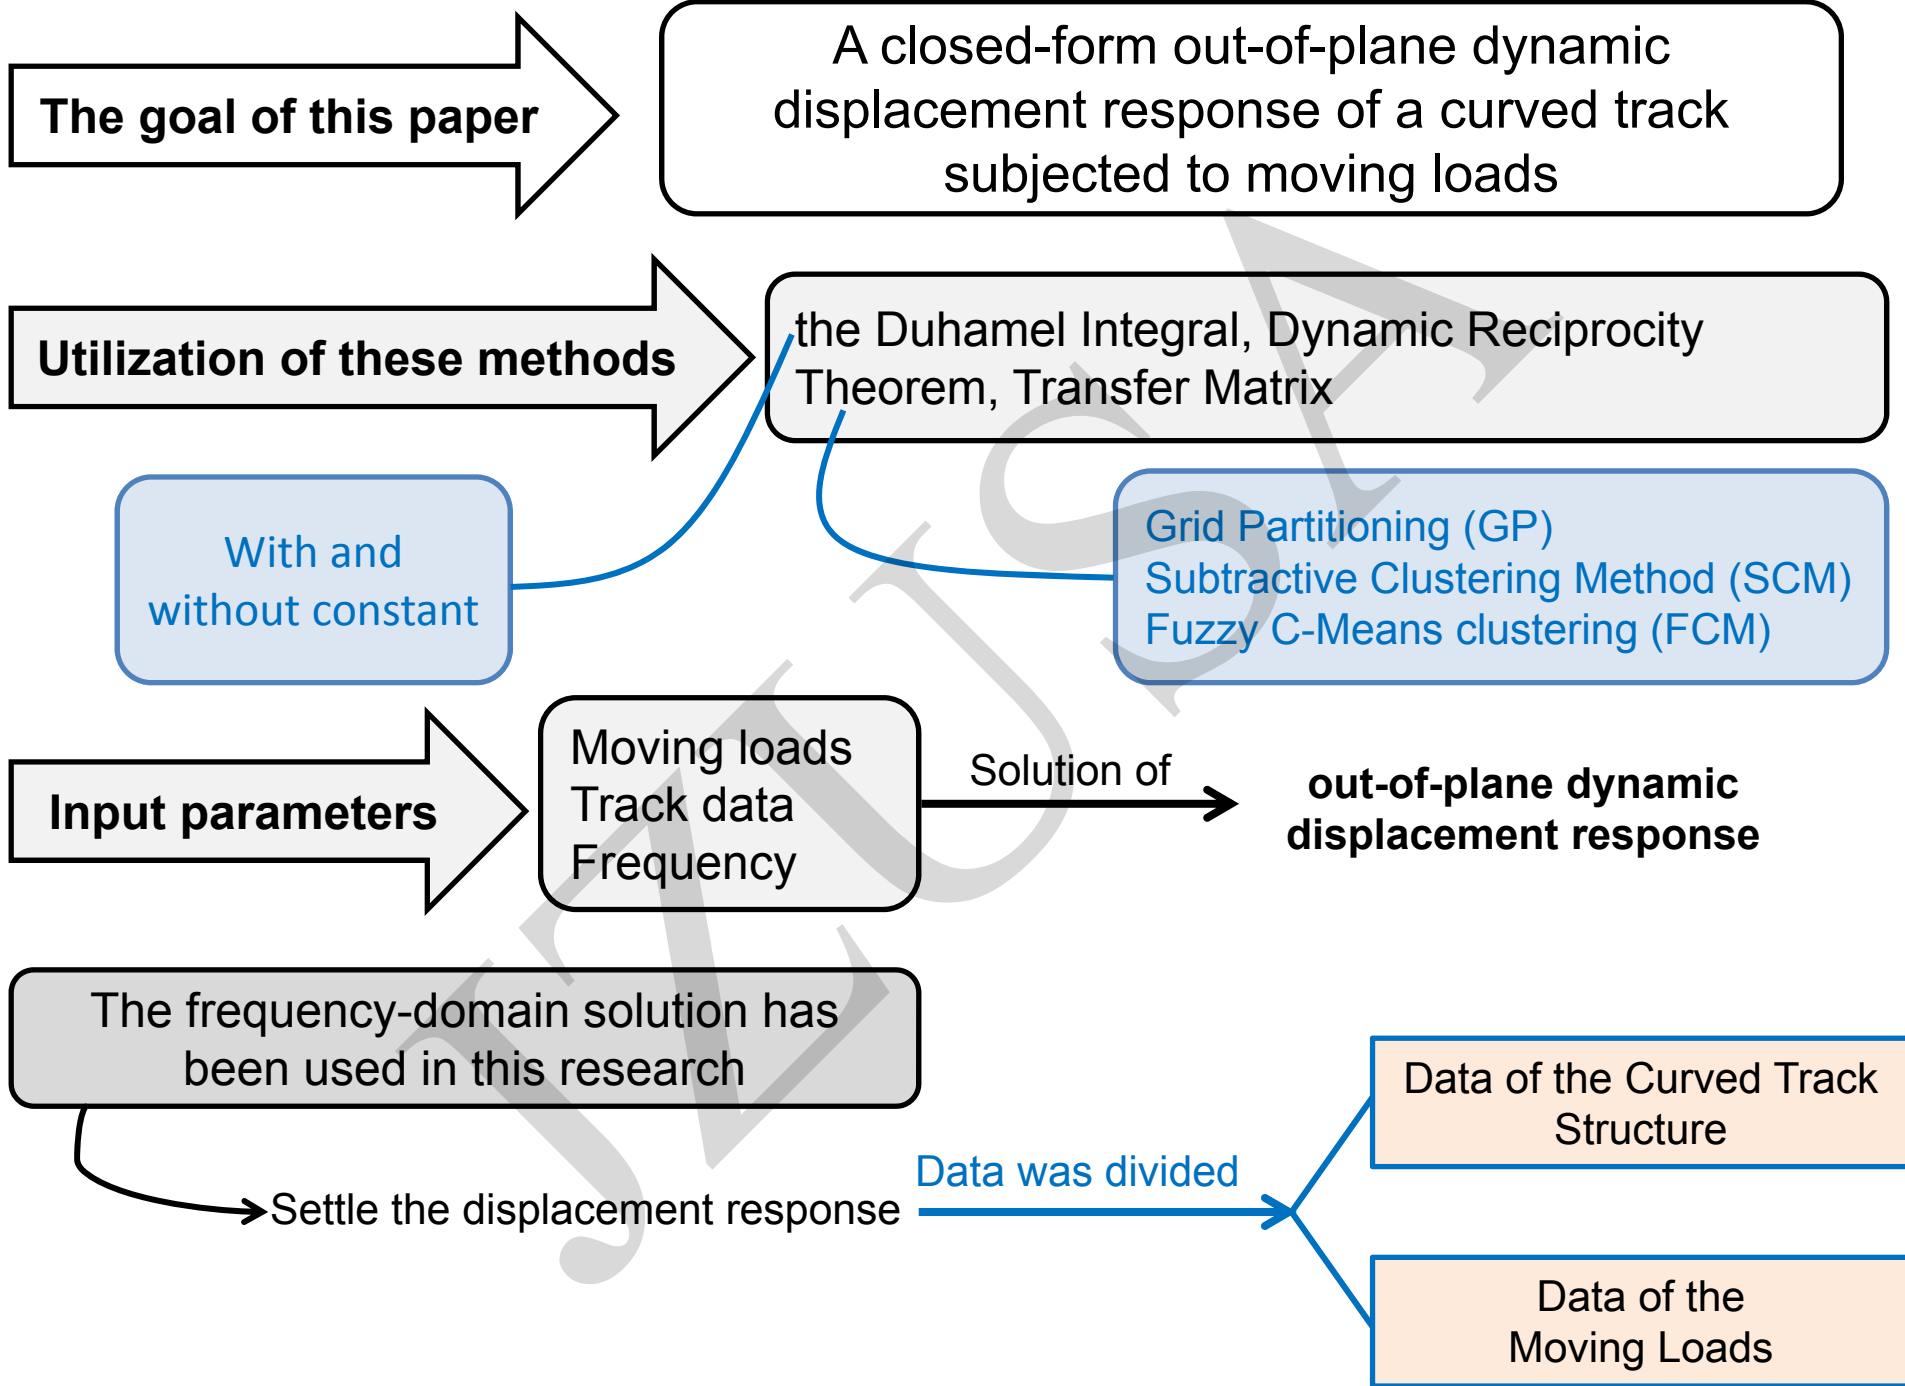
The goal of this paper

A closed-form out-of-plane dynamic displacement response of a curved track subjected to moving loads

Utilization of these methods

the Duhamel Integral, Dynamic Reciprocity Theorem, Transfer Matrix

With and without constant

Grid Partitioning (GP)
Subtractive Clustering Method (SCM)
Fuzzy C-Means clustering (FCM)

Input parameters

Moving loads
Track data
Frequency

Solution of

out-of-plane dynamic displacement response

The frequency-domain solution has been used in this research

Settle the displacement response

Data was divided

Data of the Curved Track Structure

Data of the Moving Loads

JZUSA